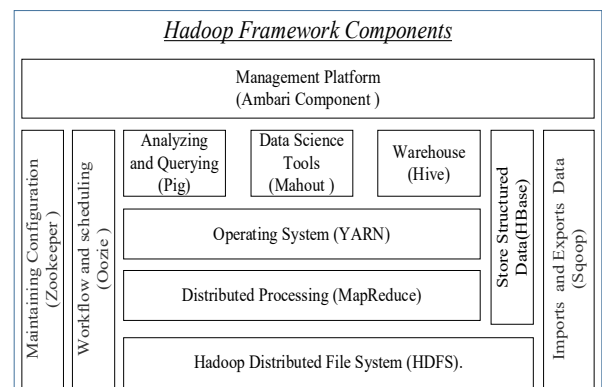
Hadoop Framework Components

Management Platform
(Ambari Component )

Maintaining Configuration
(Zookeeper )

Workflow and scheduling
(Oozie )

Analyzing and Querying
(Pig)

Data Science Tools
(Mahout )

Warehouse
(Hive)

Store Structured Data(HBase)

Imports and Exports Data
(Sqoop)

Operating System (YARN)

Distributed Processing (MapReduce)

Hadoop Distributed File System (HDFS).